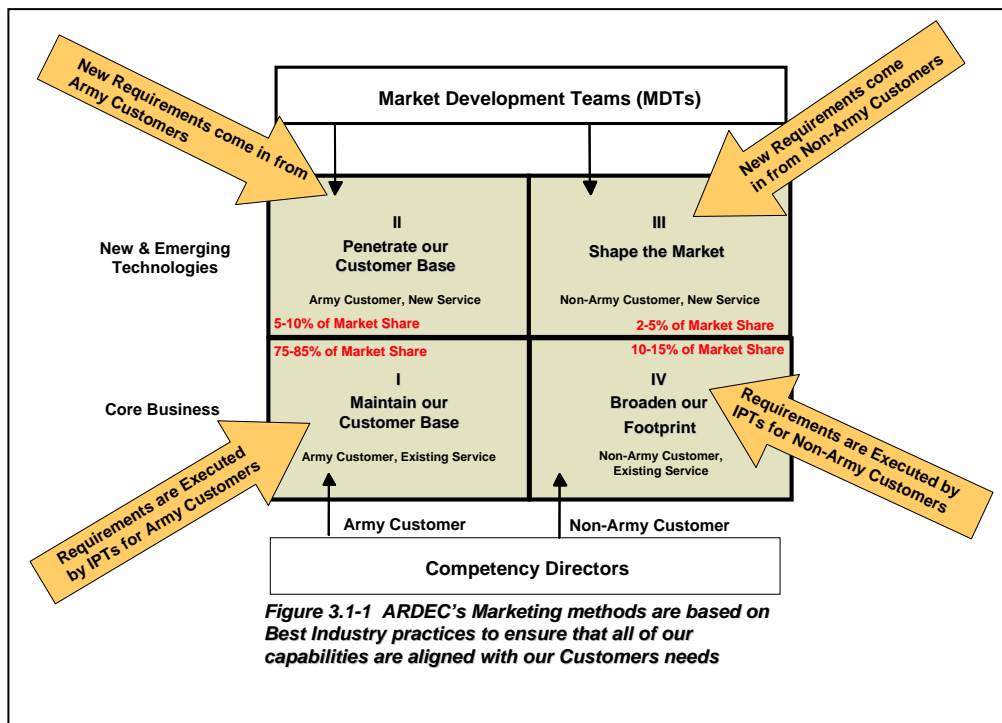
New Requirements come in from Army Customers

Market Development Teams (MDTs)

New Requirements come in from Non-Army Customers

New & Emerging Technologies

II
Penetrate our Customer Base
Army Customer, New Service
5-10% of Market Share

III
Shape the Market
Non-Army Customer, New Service
2-5% of Market Share

Core Business

75-85% of Market Share
I
Maintain our Customer Base
Army Customer, Existing Service

10-15% of Market Share
IV
Broaden our Footprint
Non-Army Customer, Existing Service

Requirements are Executed by IPTs for Army Customers

Requirements are Executed by IPTs for Non-Army Customers

Army Customer

Non-Army Customer

Competency Directors

Figure 3.1-1 ARDEC's Marketing methods are based on Best Industry practices to ensure that all of our capabilities are aligned with our Customers needs